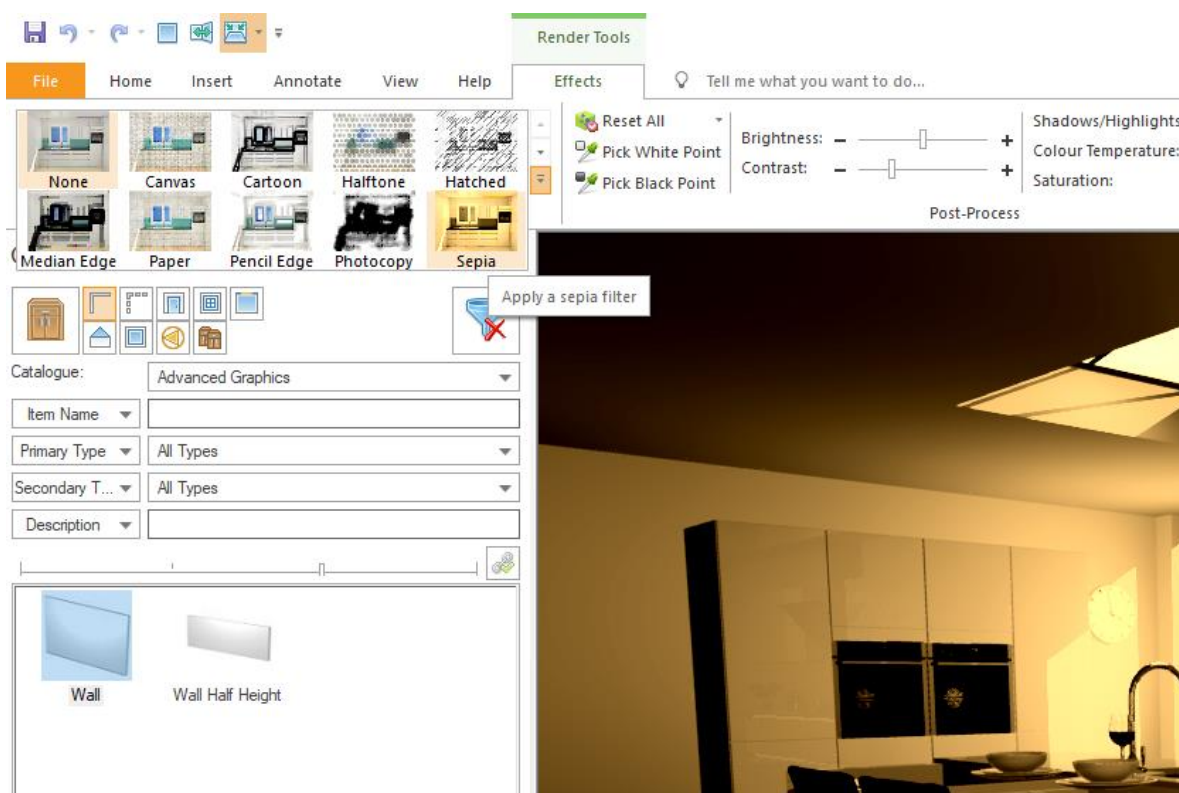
Render Tools

File Home Insert Annotate View Help Effects Tell me what you want to do...

None Canvas Cartoon Halftone Hatched
Median Edge Paper Pencil Edge Photocopy Sepia

Reset All
Pick White Point
Pick Black Point

Brightness: – +
Contrast: – +

Shadows/Highlights
Colour Temperature:
Saturation:

Post-Process

Apply a sepia filter

Catalogue: Advanced Graphics
Item Name
Primary Type All Types
Secondary T... All Types
Description

Wall
Wall Half Height